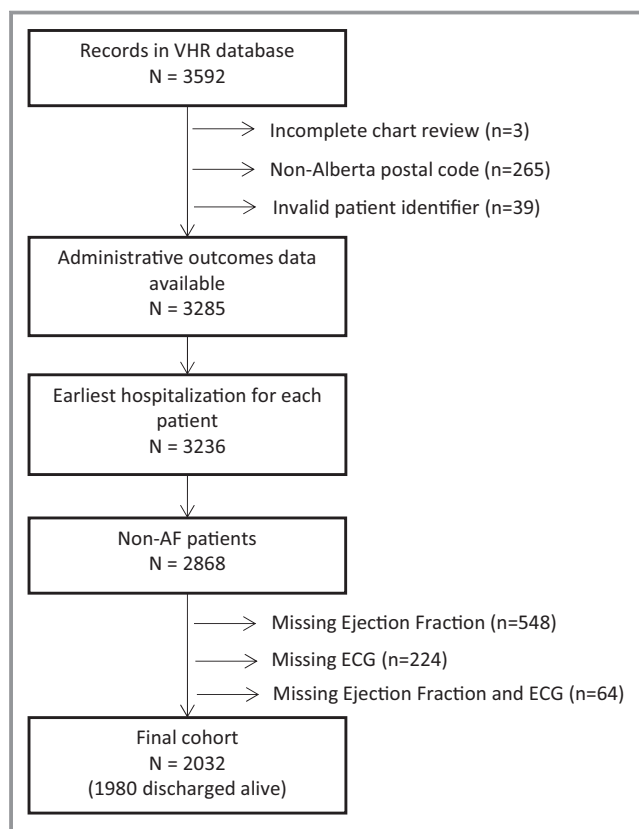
Records in VHR database
N = 3592

Incomplete chart review (n=3)

Non-Alberta postal code (n=265)

Invalid patient identifier (n=39)

Administrative outcomes data available
N = 3285

Earliest hospitalization for each patient
N = 3236

Non-AF patients
N = 2868

Missing Ejection Fraction (n=548)

Missing ECG (n=224)

Missing Ejection Fraction and ECG (n=64)

Final cohort
N = 2032
(1980 discharged alive)